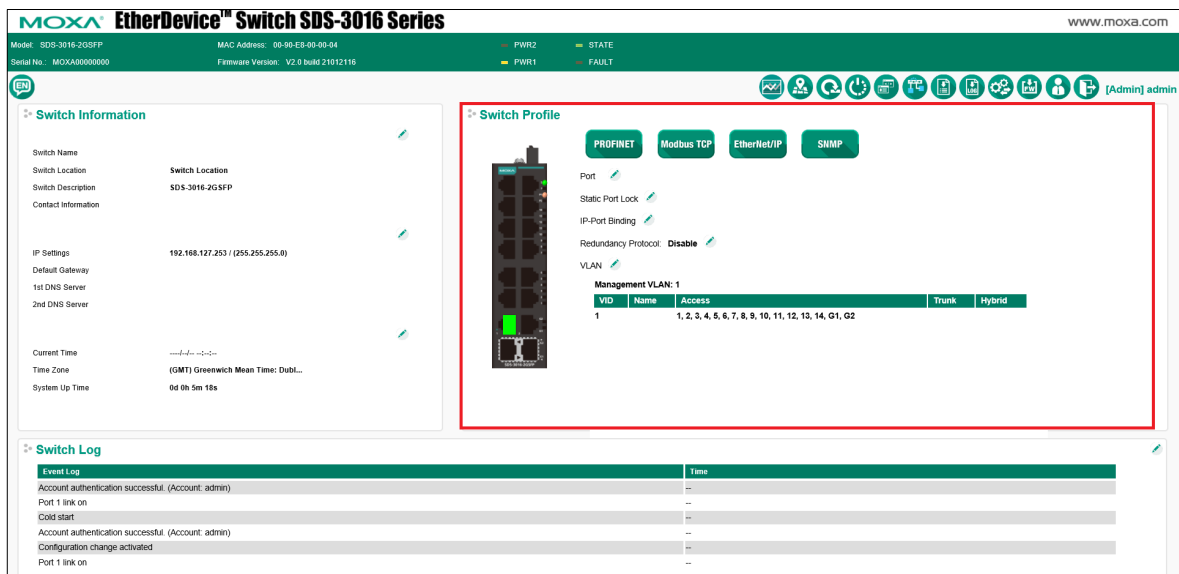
MOXA EtherDevice™ Switch SDS-3016 Series

www.moxa.com

Model: SDS-3016-2GSFP
Serial No.: MOXA00000000
MAC Address: 00-90-E8-00-00-04
Firmware Version: V2.0 build 21012116
PWR2
PWR1
STATE
FAULT

EN

[Admin] admin

Switch Information

Switch Name
Switch Location Switch Location
Switch Description SDS-3016-2GSFP
Contact Information

IP Settings 192.168.127.253 / (255.255.255.0)
Default Gateway
1st DNS Server
2nd DNS Server

Current Time ----/--/-- --:--:--
Time Zone (GMT) Greenwich Mean Time: Dubl...
System Up Time 0d 0h 5m 18s

Switch Profile

PROFINET
Modbus TCP
EtherNet/IP
SNMP

Port
Static Port Lock
IP-Port Binding
Redundancy Protocol: Disable
VLAN

Management VLAN: 1

| VID | Name | Access | Trunk | Hybrid |
|---|---|---|---|---|
| 1 | | 1, 2, 3, 4, 5, 6, 7, 8, 9, 10, 11, 12, 13, 14, G1, G2 | | |

Switch Log

| Event Log | Time |
|---|---|
| Account authentication successful. (Account: admin) | -- |
| Port 1 link on | -- |
| Cold start | -- |
| Account authentication successful. (Account: admin) | -- |
| Configuration change activated | -- |
| Port 1 link on | -- |